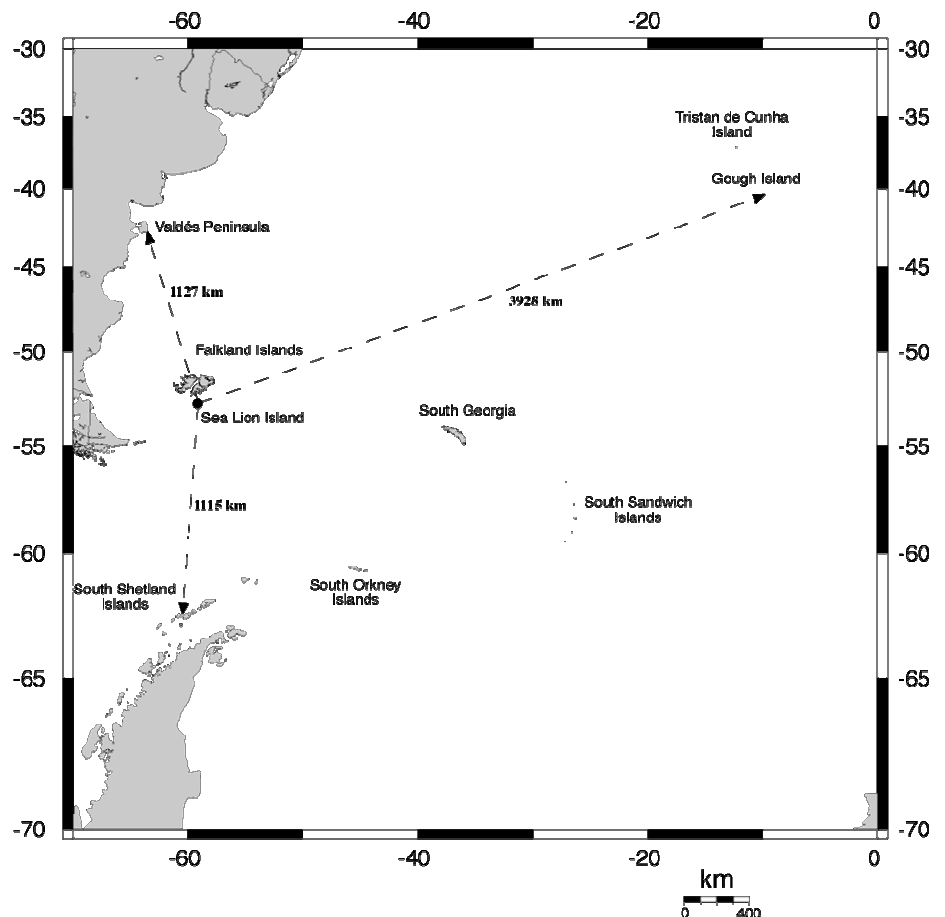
-60 -40 -20 0

-30 -35 -40 -45 -50 -55 -60 -65 -70

Tristan de Cunha Island

Gough Island

Valdés Peninsula

1127 km

3928 km

Falkland Islands

Sea Lion Island

South Georgia

1115 km

South Sandwich Islands

South Shetland Islands

South Orkney Islands

-30 -35 -40 -45 -50 -55 -60 -65 -70

-60 -40 -20 0

km
0 400